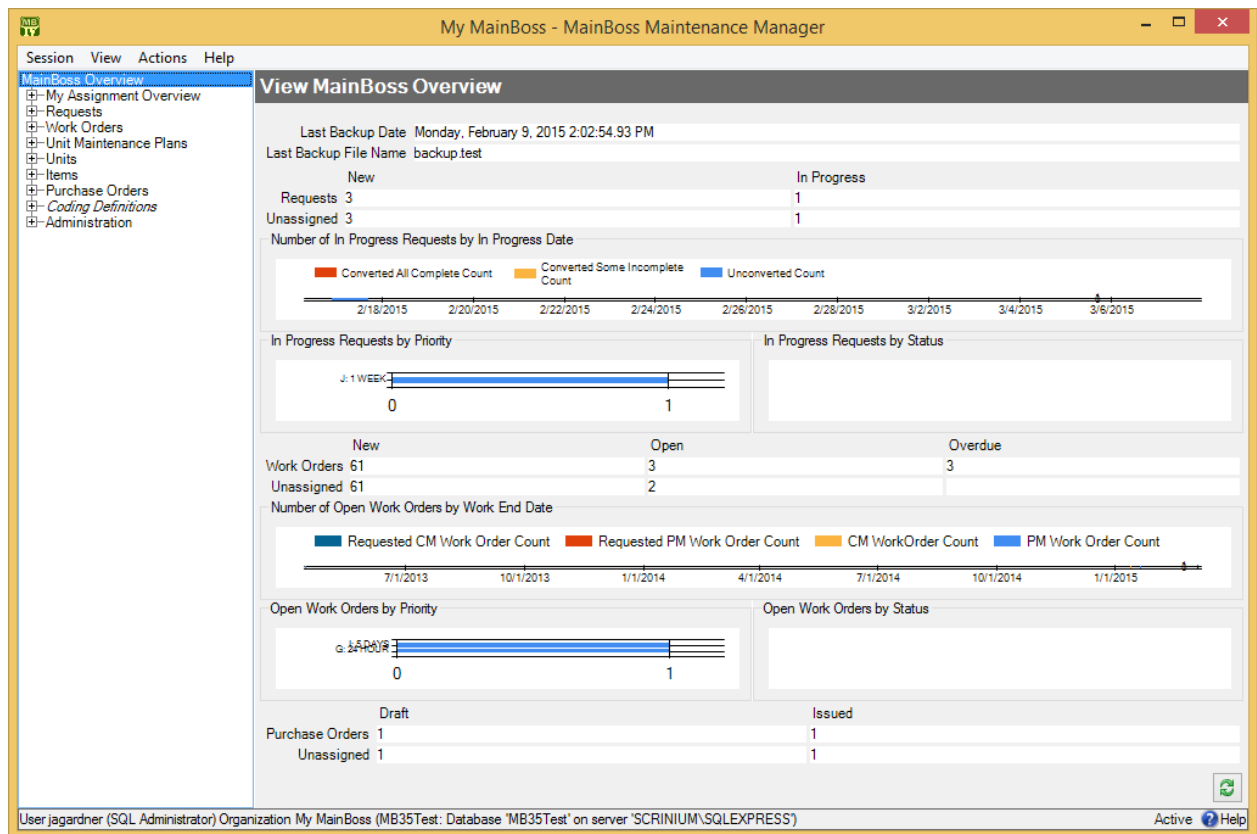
My MainBoss - MainBoss Maintenance Manager

Session View Actions Help

MainBoss Overview
My Assignment Overview
Requests
Work Orders
Unit Maintenance Plans
Units
Items
Purchase Orders
Coding Definitions
Administration

View MainBoss Overview

Last Backup Date Monday, February 9, 2015 2:02:54.93 PM
Last Backup File Name backup.test

| | New | In Progress |
|---|---|---|
| Requests | 3 | 1 |
| Unassigned | 3 | 1 |

Number of In Progress Requests by In Progress Date

Converted All Complete Count Converted Some Incomplete Count Unconverted Count

2/18/2015 2/20/2015 2/22/2015 2/24/2015 2/26/2015 2/28/2015 3/2/2015 3/4/2015 3/6/2015

In Progress Requests by Priority

J: 1 WEEK

0 1

In Progress Requests by Status

| | New | Open | Overdue |
|---|---|---|---|
| Work Orders | 61 | 3 | 3 |
| Unassigned | 61 | 2 | |

Number of Open Work Orders by Work End Date

Requested CM Work Order Count Requested PM Work Order Count CM WorkOrder Count PM Work Order Count

7/1/2013 10/1/2013 1/1/2014 4/1/2014 7/1/2014 10/1/2014 1/1/2015

Open Work Orders by Priority

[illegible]
G: 24 HOUR

0 1

Open Work Orders by Status

| | Draft | Issued |
|---|---|---|
| Purchase Orders | 1 | 1 |
| Unassigned | 1 | 1 |

User jagardner (SQL Administrator) Organization My MainBoss (MB35Test: Database 'MB35Test' on server 'SCRINIUM\SQLEXPRESS')

Active Help